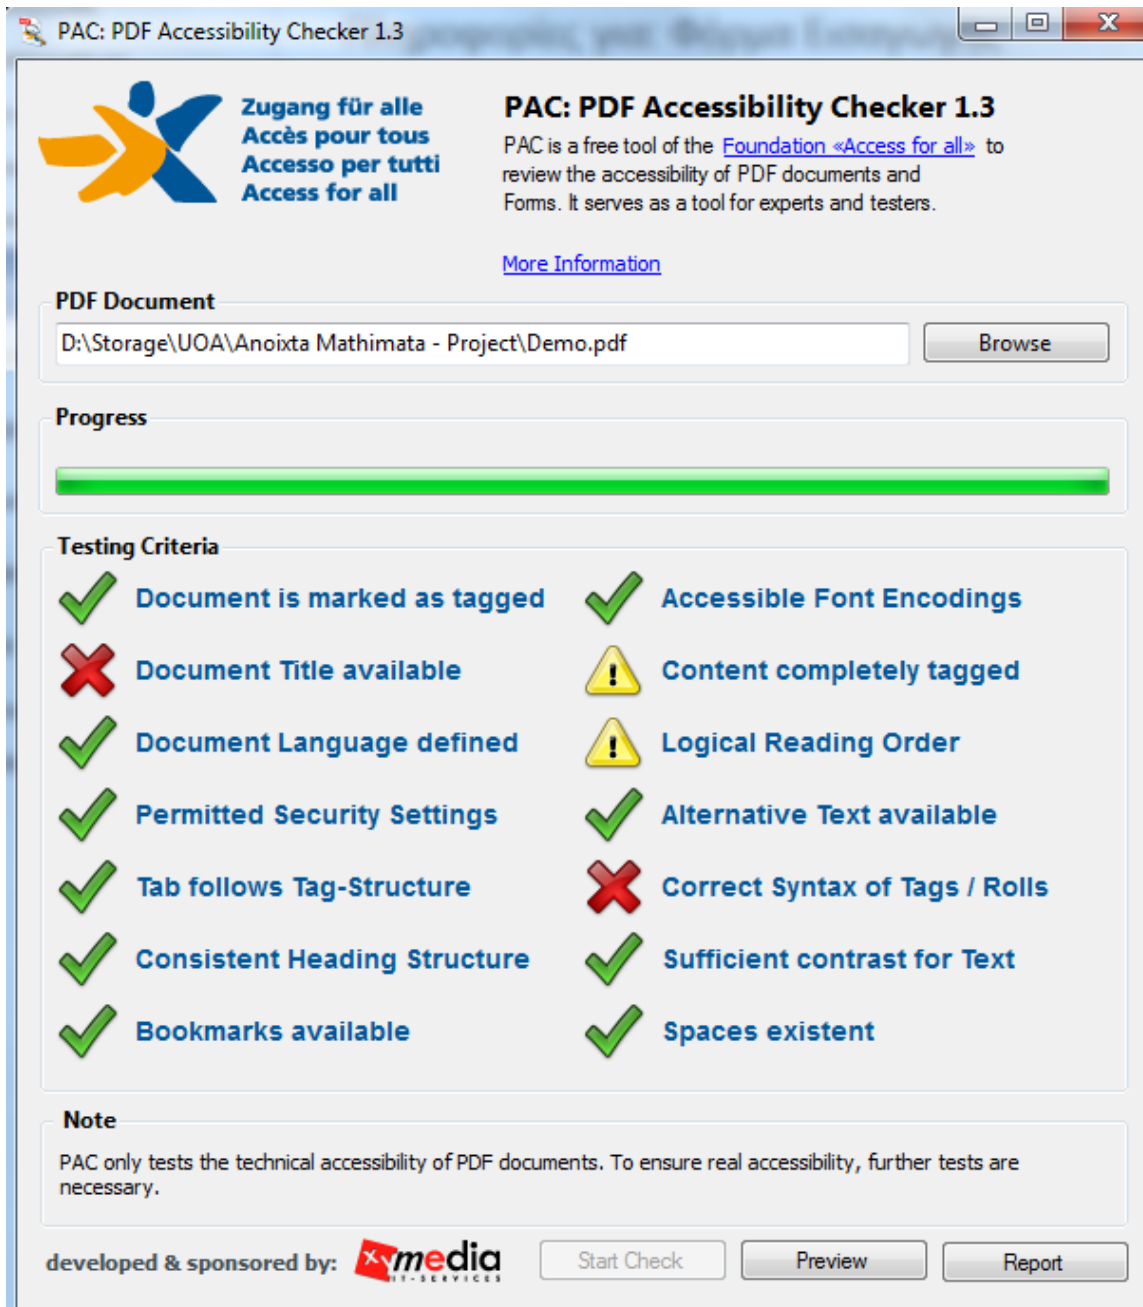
PAC: PDF Accessibility Checker 1.3

Zugang für alle
Accès pour tous
Accesso per tutti
Access for all

PAC: PDF Accessibility Checker 1.3

PAC is a free tool of the Foundation «Access for all» to review the accessibility of PDF documents and Forms. It serves as a tool for experts and testers.

More Information

PDF Document

D:\Storage\UOA\Anoixta Mathimata - Project\Demo.pdf

Browse

Progress

Testing Criteria

Document is marked as tagged

Accessible Font Encodings

Document Title available

Content completely tagged

Document Language defined

Logical Reading Order

Permitted Security Settings

Alternative Text available

Tab follows Tag-Structure

Correct Syntax of Tags / Rolls

Consistent Heading Structure

Sufficient contrast for Text

Bookmarks available

Spaces existent

Note

PAC only tests the technical accessibility of PDF documents. To ensure real accessibility, further tests are necessary.

developed & sponsored by: xymedia IT-SERVICES

Start Check

Preview

Report